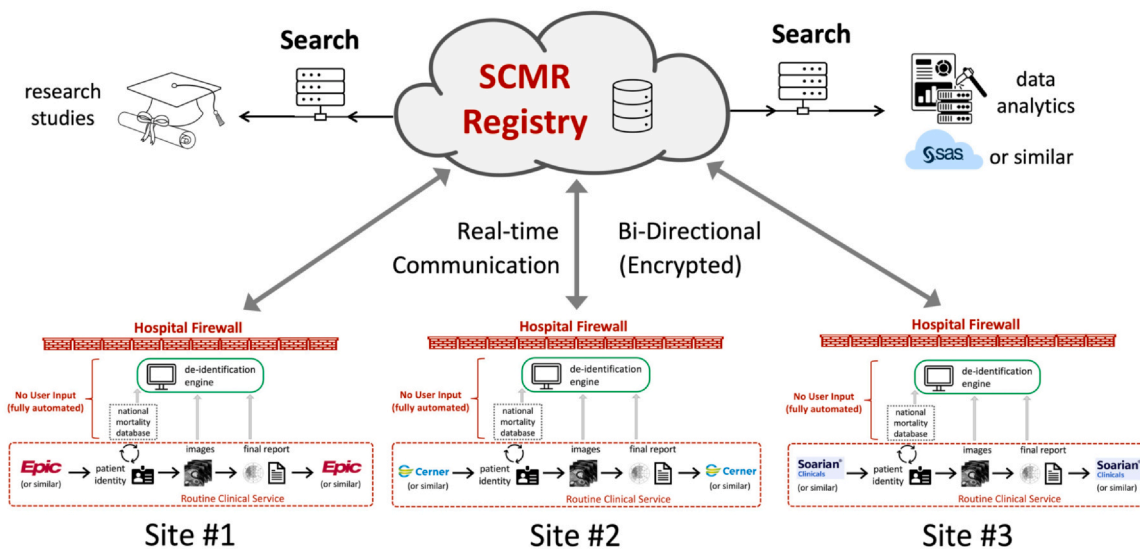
Search

research studies

SCMR Registry

Search

data analytics

sas or similar

Real-time Communication

Bi-Directional (Encrypted)

Hospital Firewall

No User Input (fully automated)

de-identification engine

national mortality database

Epic (or similar)

patient identity

images

final report

Epic (or similar)

Routine Clinical Service

Site #1

Hospital Firewall

No User Input (fully automated)

de-identification engine

national mortality database

Cerner (or similar)

patient identity

images

final report

Cerner (or similar)

Routine Clinical Service

Site #2

Hospital Firewall

No User Input (fully automated)

de-identification engine

national mortality database

Soarian Clinicals (or similar)

patient identity

images

final report

Soarian Clinicals (or similar)

Routine Clinical Service

Site #3